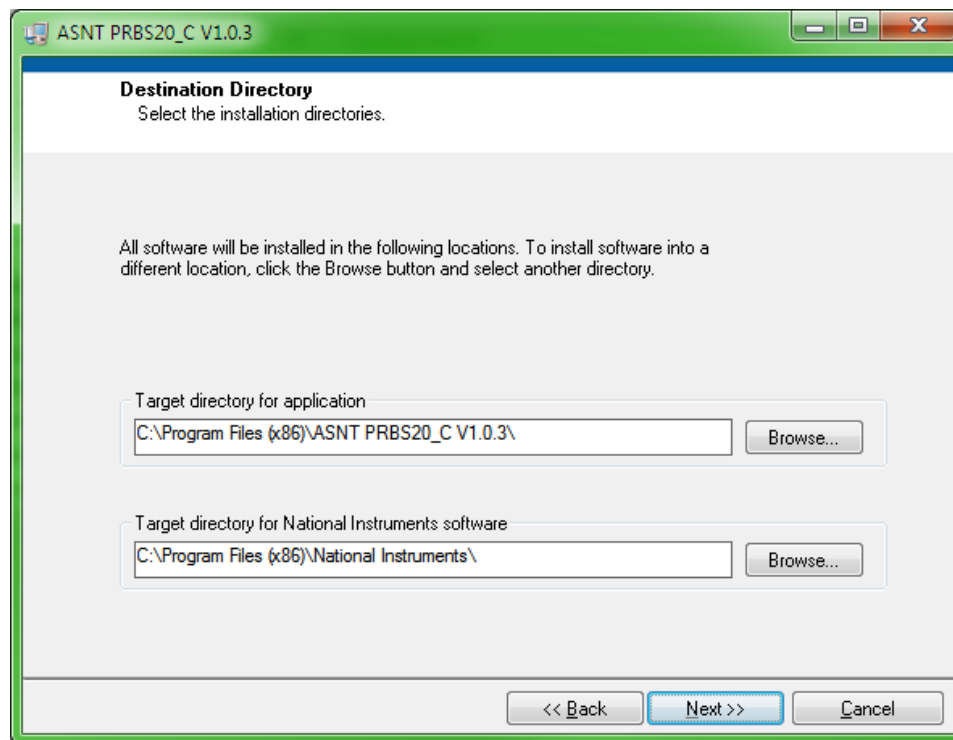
ASNT PRBS20_C V1.0.3

Destination Directory
Select the installation directories.

All software will be installed in the following locations. To install software into a different location, click the Browse button and select another directory.

Target directory for application
C:\Program Files (x86)\ASNT PRBS20_C V1.0.3\
Browse...

Target directory for National Instruments software
C:\Program Files (x86)\National Instruments\
Browse...

<< Back
Next >>
Cancel